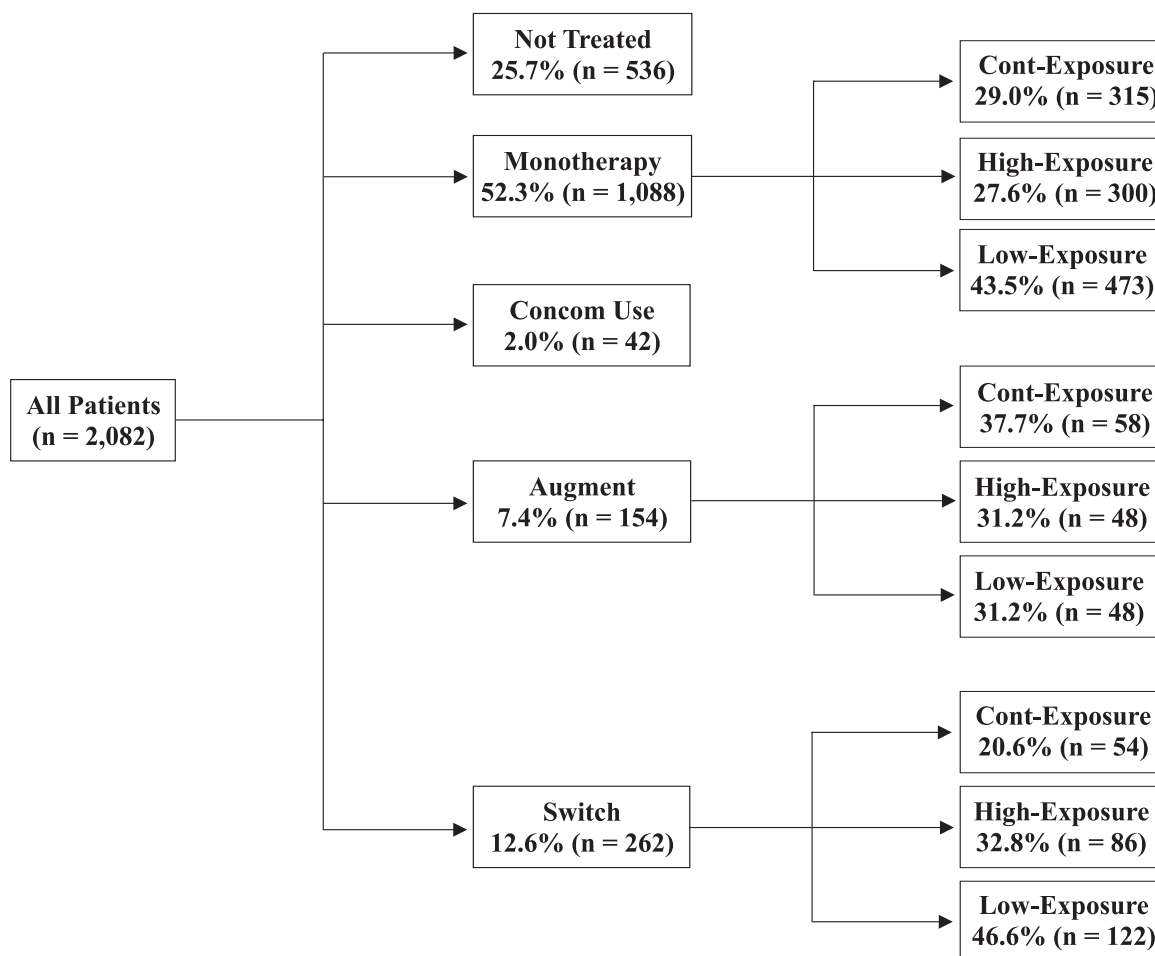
All Patients
(n = 2,082)

Not Treated
25.7% (n = 536)

Monotherapy
52.3% (n = 1,088)

Cont-Exposure
29.0% (n = 315)

High-Exposure
27.6% (n = 300)

Low-Exposure
43.5% (n = 473)

Concom Use
2.0% (n = 42)

Augment
7.4% (n = 154)

Cont-Exposure
37.7% (n = 58)

High-Exposure
31.2% (n = 48)

Low-Exposure
31.2% (n = 48)

Switch
12.6% (n = 262)

Cont-Exposure
20.6% (n = 54)

High-Exposure
32.8% (n = 86)

Low-Exposure
46.6% (n = 122)